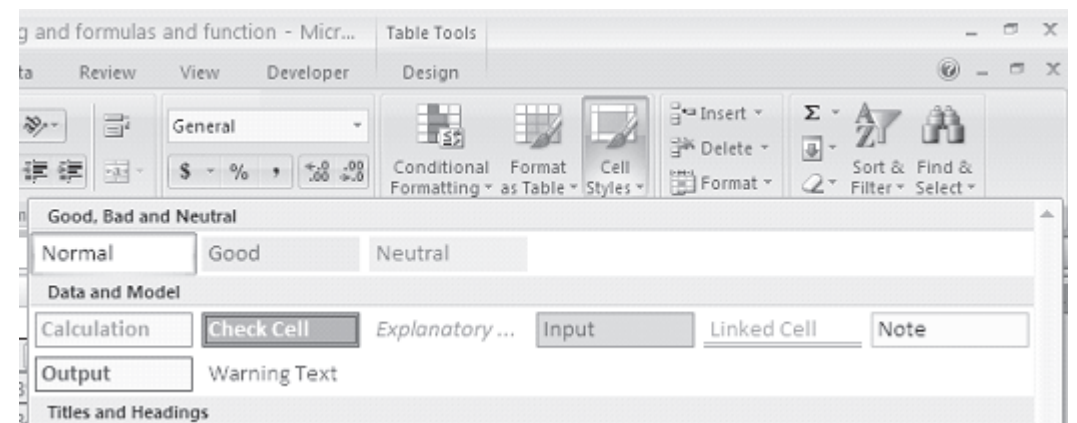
g and formulas and function - Micr... Table Tools

ta Review View Developer Design

General

$ - % , $^{+.0}_{.00}$ $^{.00}_{\rightarrow.0}$

Conditional Formatting

Format as Table

Cell Styles

Insert

Delete

Format

Sort & Filter

Find & Select

Good, Bad and Neutral

Normal Good Neutral

Data and Model

Calculation Check Cell Explanatory ... Input Linked Cell Note

Output Warning Text

Titles and Headings